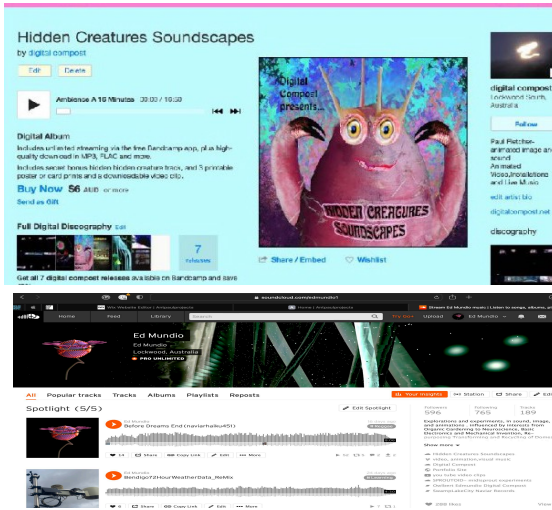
Hidden Creatures Soundscapes

by digital compost

Edit Delete

Ambience A 16 Minutes 00:00 / 16:50

Digital Album

Includes unlimited streaming via the free Bandcamp app, plus high-quality download in MP3, FLAC and more.

Includes secret bonus hidden hidden creature track, and 3 printable poster or card prints and a downloadable video clip.

Buy Now $6 AUD or more

Send as Gift

Full Digital Discography Edit

7 releases

Get all 7 digital compost releases available on Bandcamp and save 15%.

Digital Compost presents...

HIDDEN CREATURES SOUNDSCAPES

Share / Embed

Wishlist

digital compost

Lockwood South, Australia

Follow

Paul Fletcher- animated image and sound Animated Video,Installations and Live Music

edit artist bio

digitalcompost.net

discography

soundcloud.com/edmundio1

Home Feed Library Search Try Next Pro Upload Ed Mundio

Ed Mundio

Ed Mundio

Lockwood, Australia

PRO UNLIMITED

All Popular tracks Tracks Albums Playlists Reposts

Your Insights Station Share Edit

Spotlight (5/5)

Edit Spotlight

Ed Mundio

Before Dreams End (naviarhaiku451)

Ed Mundio

Bendigo72HourWeatherData_ReMix

Share Copy Link Edit More

Followers 596 Following 765 Tracks 189

Explorations and experiments, in sound, image, and animation... influenced by interests from Organic Gardening to Neuroscience, Bald Mushrooms and Mechanical Invention, Art Installations, Video Performance and Recording of Bushes...

Show more

Hidden Creatures Soundscapes

video, animation, music mixes

Digital Compost

Youtube Vids

you tube video clips

SPROUTED - indigenous experiments

Stefans Alternate Digital Compost

DeeepLakeCity Racer Records

298 likes View all